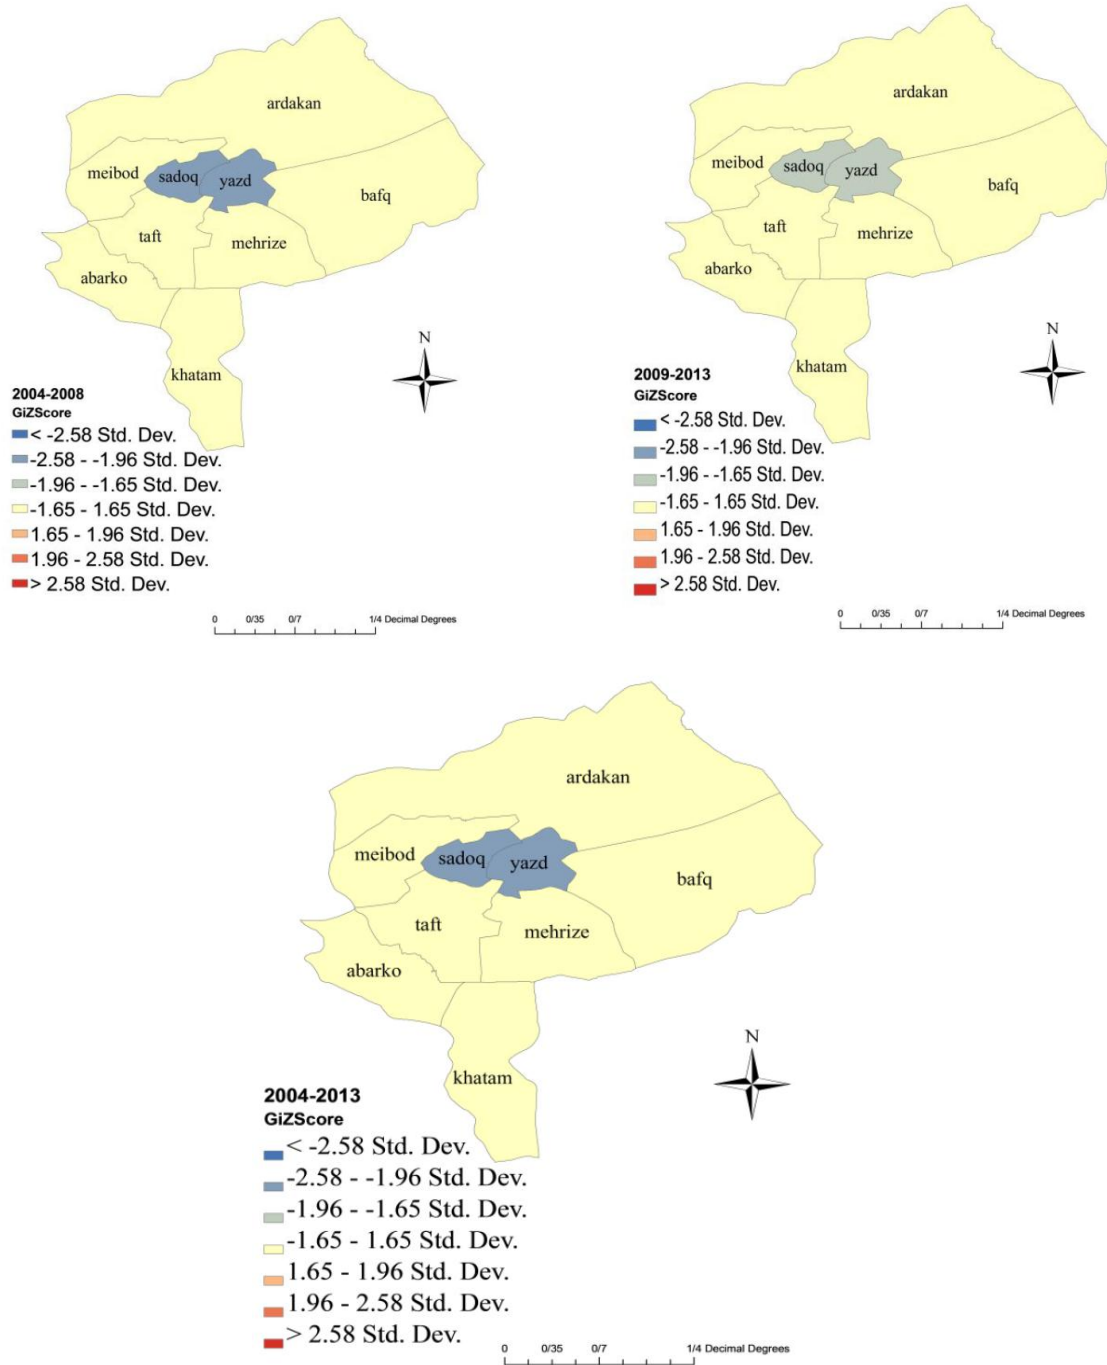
ardakan
meibod
sadoq
yazd
bafq
taft
mehrize
abarko
khatam

N

2004-2008
GiZScore
< -2.58 Std. Dev.
-2.58 - -1.96 Std. Dev.
-1.96 - -1.65 Std. Dev.
-1.65 - 1.65 Std. Dev.
1.65 - 1.96 Std. Dev.
1.96 - 2.58 Std. Dev.
> 2.58 Std. Dev.

0 0/35 0/7 1/4 Decimal Degrees

ardakan
meibod
sadoq
yazd
bafq
taft
mehrize
abarko
khatam

N

2009-2013
GiZScore
< -2.58 Std. Dev.
-2.58 - -1.96 Std. Dev.
-1.96 - -1.65 Std. Dev.
-1.65 - 1.65 Std. Dev.
1.65 - 1.96 Std. Dev.
1.96 - 2.58 Std. Dev.
> 2.58 Std. Dev.

0 0/35 0/7 1/4 Decimal Degrees

ardakan
meibod
sadoq
yazd
bafq
taft
mehrize
abarko
khatam

N

2004-2013
GiZScore
< -2.58 Std. Dev.
-2.58 - -1.96 Std. Dev.
-1.96 - -1.65 Std. Dev.
-1.65 - 1.65 Std. Dev.
1.65 - 1.96 Std. Dev.
1.96 - 2.58 Std. Dev.
> 2.58 Std. Dev.

0 0/35 0/7 1/4 Decimal Degrees